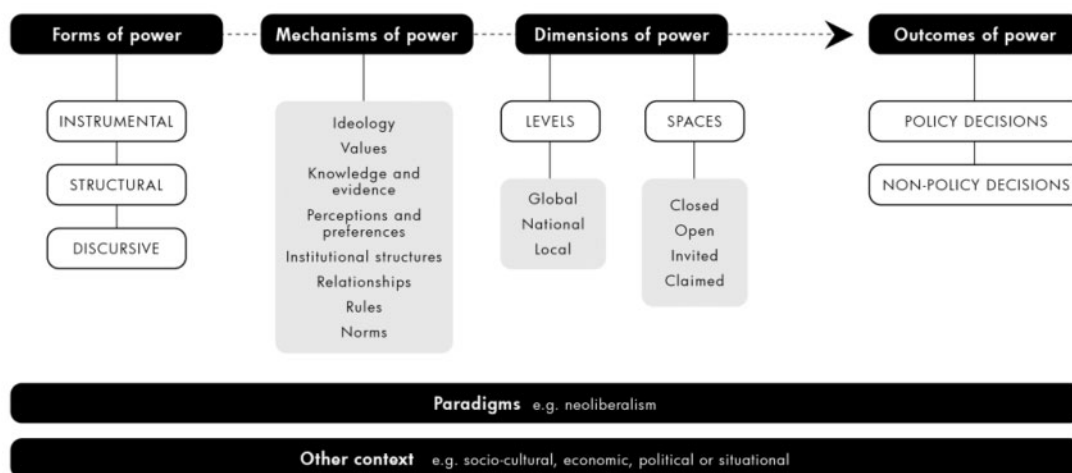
Forms of power

INSTRUMENTAL

STRUCTURAL

DISCURSIVE

Mechanisms of power

Ideology
Values
Knowledge and evidence
Perceptions and preferences
Institutional structures
Relationships
Rules
Norms

Dimensions of power

LEVELS

Global
National
Local

SPACES

Closed
Open
Invited
Claimed

Outcomes of power

POLICY DECISIONS

NON-POLICY DECISIONS

Paradigms e.g. neoliberalism

Other context e.g. socio-cultural, economic, political or situational